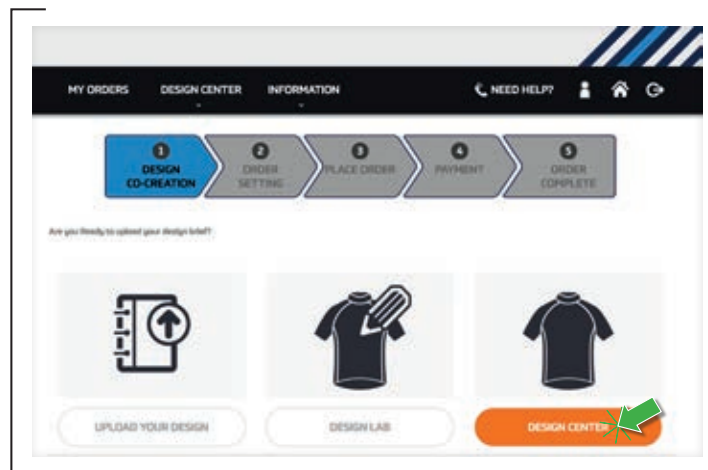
MY ORDERS DESIGN CENTER INFORMATION NEED HELP?

1 DESIGN CO-CREATION
2 ORDER SETTING
3 PLACE ORDER
4 PAYMENT
5 ORDER COMPLETE

Are you Ready to upload your design brief?

UPLOAD YOUR DESIGN
DESIGN LAB
DESIGN CENTER